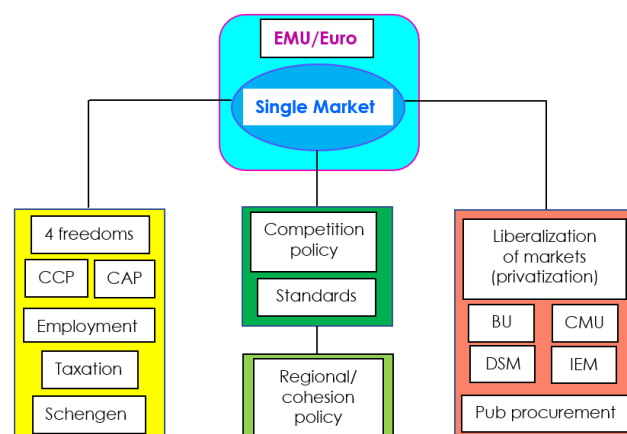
EMU/Euro

Single Market

4 freedoms

CCP

CAP

Employment

Taxation

Schengen

Competition policy

Standards

Regional/ cohesion policy

Liberalization of markets (privatization)

BU

CMU

DSM

IEM

Pub procurement